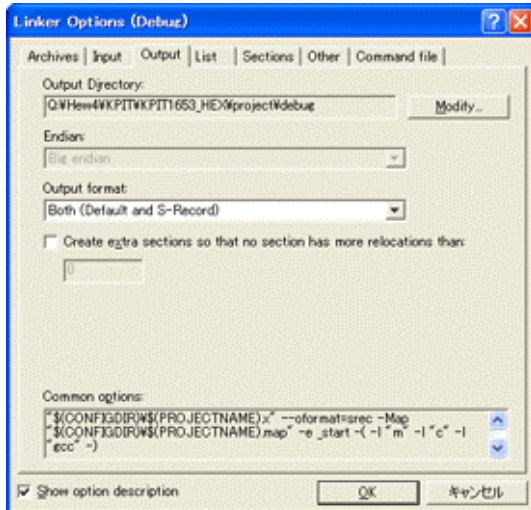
Linker Options (Debug)

Archives | Input | Output | List | Sections | Other | Command file

Output Directory:
C:¥Hew4¥KPIT¥KPIT1653_HEX¥project¥debug
Modify...

Endian:
Big endian

Output format:
Both (Default and S-Record)

Create extra sections so that no section has more relocations than:
0

Common options:
"$(CONFIGDIR)¥$(PROJECTNAME).x" --oformat=srec -Map "$(CONFIGDIR)¥$(PROJECTNAME).map" -e _start -( -l "m" -l "c" -l "gcc" -)

Show option description
OK
キャンセル